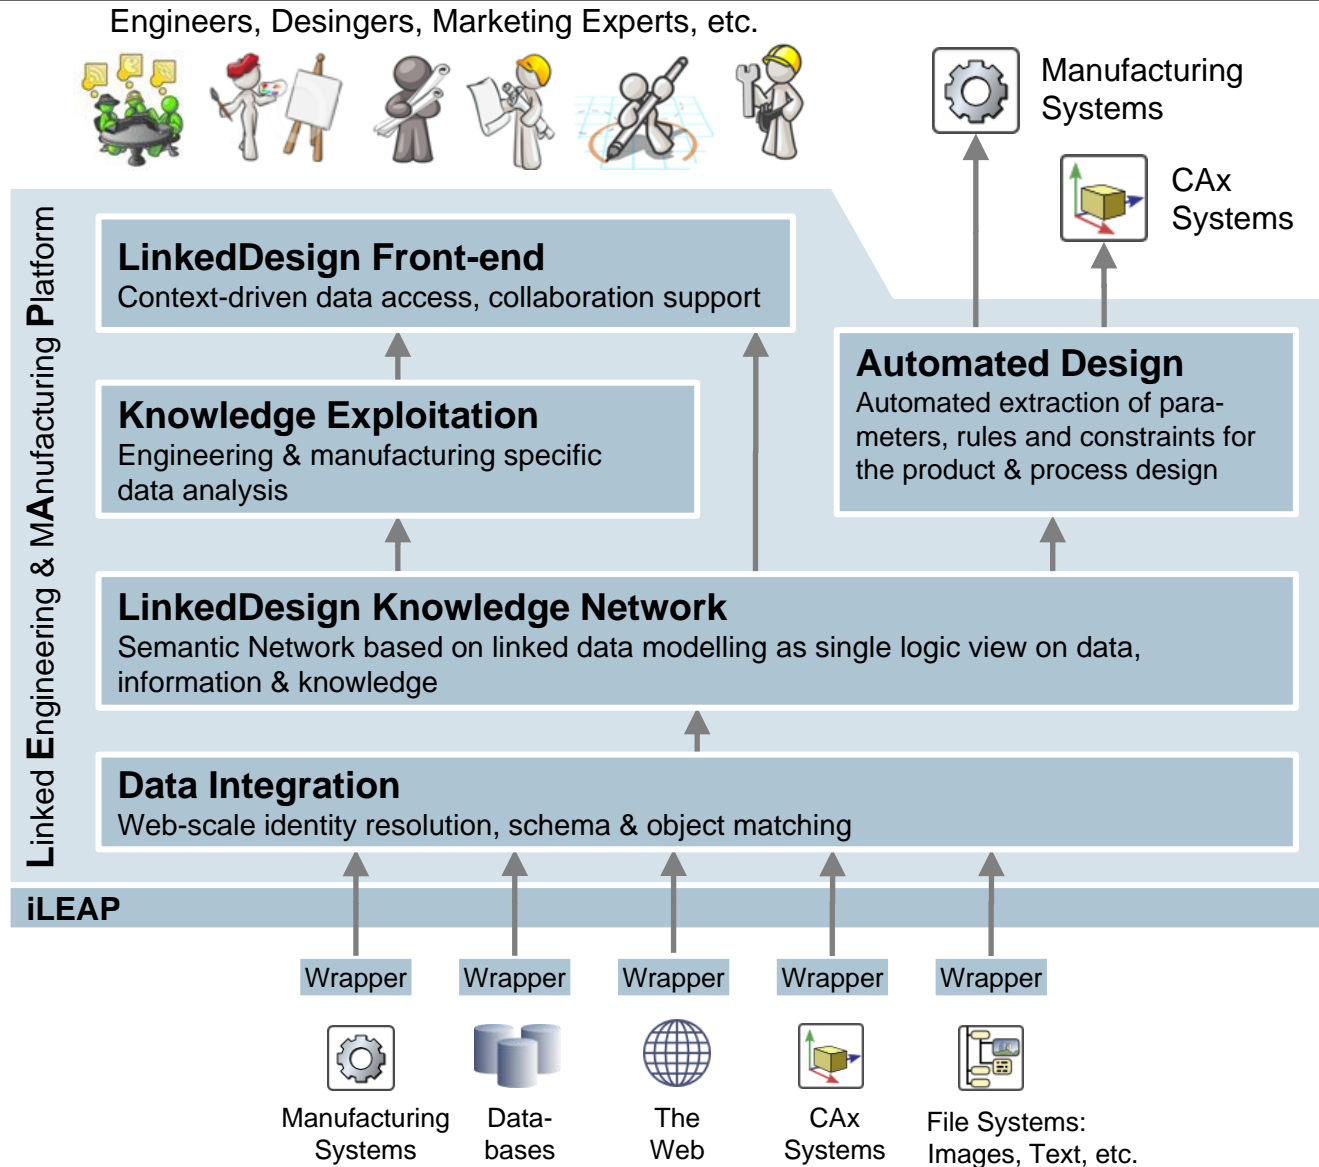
Engineers, Desingers, Marketing Experts, etc.

Manufacturing Systems

CAx Systems

Linked Engineering & MAnufacturing Platform

LinkedDesign Front-end
Context-driven data access, collaboration support

Knowledge Exploitation
Engineering & manufacturing specific data analysis

Automated Design
Automated extraction of parameters, rules and constraints for the product & process design

LinkedDesign Knowledge Network
Semantic Network based on linked data modelling as single logic view on data, information & knowledge

Data Integration
Web-scale identity resolution, schema & object matching

iLEAP

Wrapper
Wrapper
Wrapper
Wrapper
Wrapper

Manufacturing Systems
Databases
The Web
CAx Systems
File Systems: Images, Text, etc.